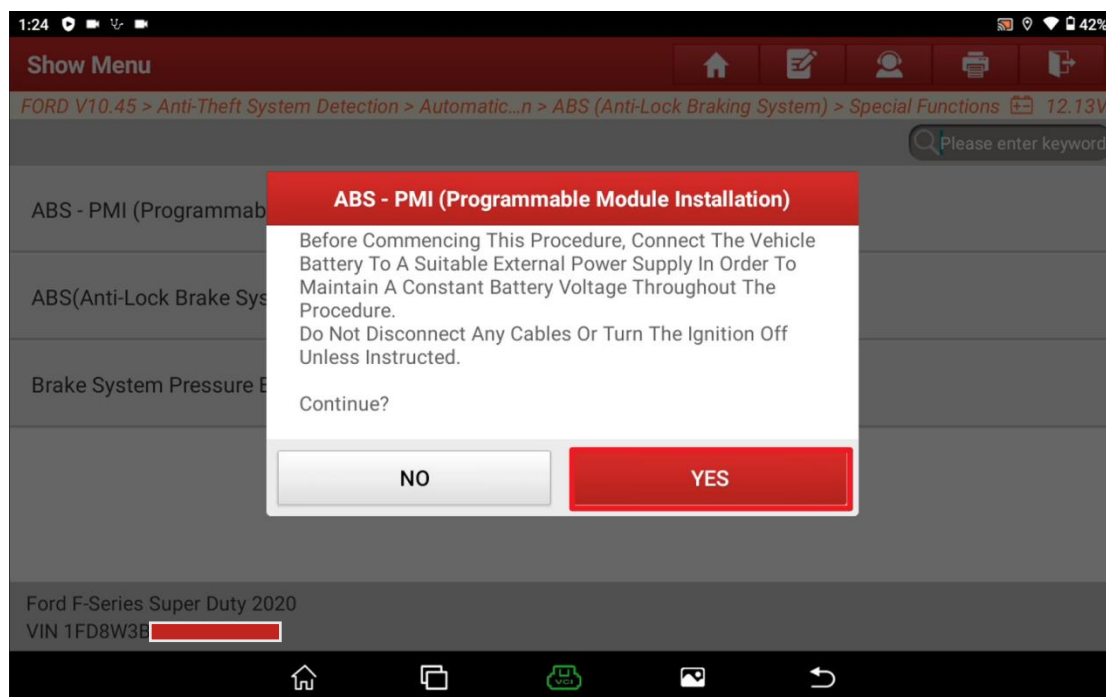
1:24 42%

Show Menu

FORD V10.45 > Anti-Theft System Detection > Automatic...n > ABS (Anti-Lock Braking System) > Special Functions 12.13V

Please enter keyword

ABS - PMI (Programmab

ABS(Anti-Lock Brake Sys

Brake System Pressure B

ABS - PMI (Programmable Module Installation)

Before Commencing This Procedure, Connect The Vehicle Battery To A Suitable External Power Supply In Order To Maintain A Constant Battery Voltage Throughout The Procedure.
Do Not Disconnect Any Cables Or Turn The Ignition Off Unless Instructed.

Continue?

NO

YES

Ford F-Series Super Duty 2020
VIN 1FD8W3B

VCI